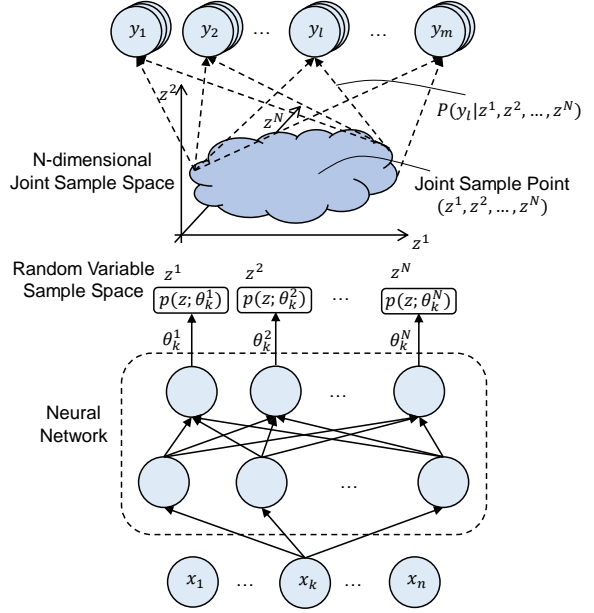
$y_1$ $y_2$ … $y_l$ … $y_m$

$z^2$

$z^N$

$P(y_l|z^1, z^2, \ldots, z^N)$

N-dimensional Joint Sample Space

Joint Sample Point $(z^1, z^2, \ldots, z^N)$

$z^1$

Random Variable Sample Space

$z^1$ $z^2$ $z^N$

$p(z;\theta_k^1)$ $p(z;\theta_k^2)$ … $p(z;\theta_k^N)$

$\theta_k^1$ $\theta_k^2$ $\theta_k^N$

Neural Network

…

…

$x_1$ … $x_k$ … $x_n$